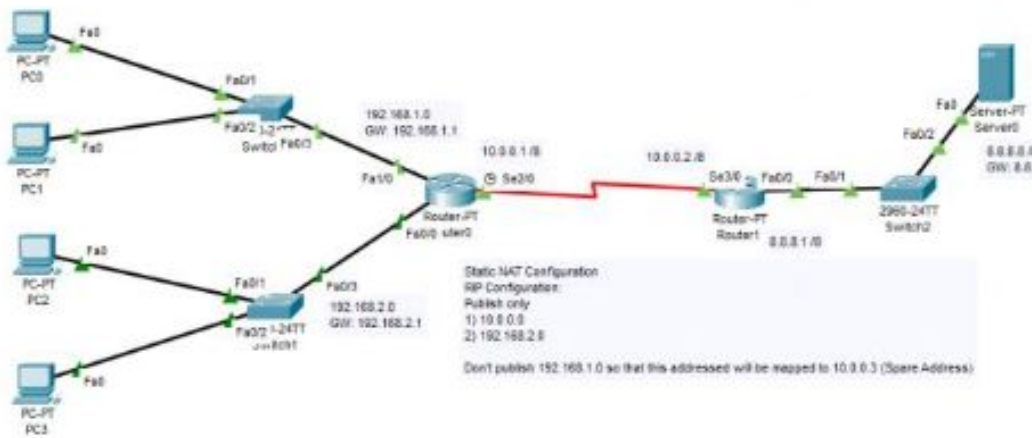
Fa0
PC-PT
PC0
Fa0/1
Fa0/2
Switch
Fa0/3
Fa0
PC-PT
PC1
192.168.1.0
GW: 192.168.1.1
10.0.0.1 /8
Se2/0
Fa1/0
Router-PT
Router0
Fa0/0
10.0.0.2 /8
Se3/0
Fa0/0
Router-PT
Router1
Fa0/1
8.0.0.1 /8
2960-24TT
Switch2
Fa0/2
Fa0
Server-PT
Server0
8.8.8.8
GW: 8.8
Fa0
PC-PT
PC2
Fa0/1
Fa0/3
Fa0/2
24TT
Switch1
192.168.2.0
GW: 192.168.2.1
Fa0
PC-PT
PC3
Static NAT Configuration
RIP Configuration:
Publish only
1) 10.0.0.0
2) 192.168.2.0
Don't publish 192.168.1.0 so that this addressed will be mapped to 10.0.0.3 (Spare Address)